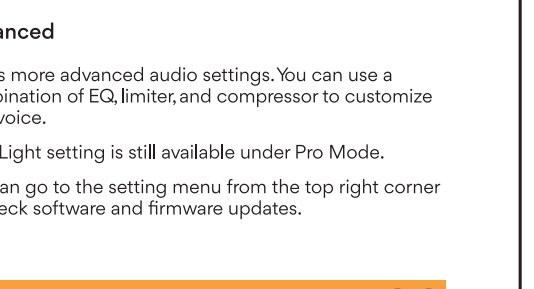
anced

s more advanced audio settings. You can use a bination of EQ, limiter, and compressor to customize voice.

Light setting is still available under Pro Mode.

an go to the setting menu from the top right corner eck software and firmware updates.